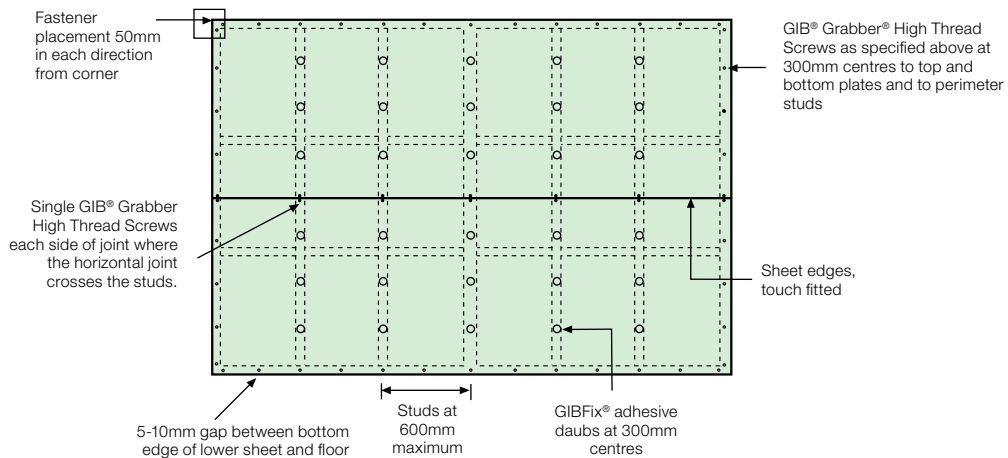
Fastener placement 50mm in each direction from corner

GIB® Grabber® High Thread Screws as specified above at 300mm centres to top and bottom plates and to perimeter studs

Single GIB® Grabber High Thread Screws each side of joint where the horizontal joint crosses the studs.

Sheet edges, touch fitted

5-10mm gap between bottom edge of lower sheet and floor

Studs at 600mm maximum

GIBFix® adhesive daubs at 300mm centres